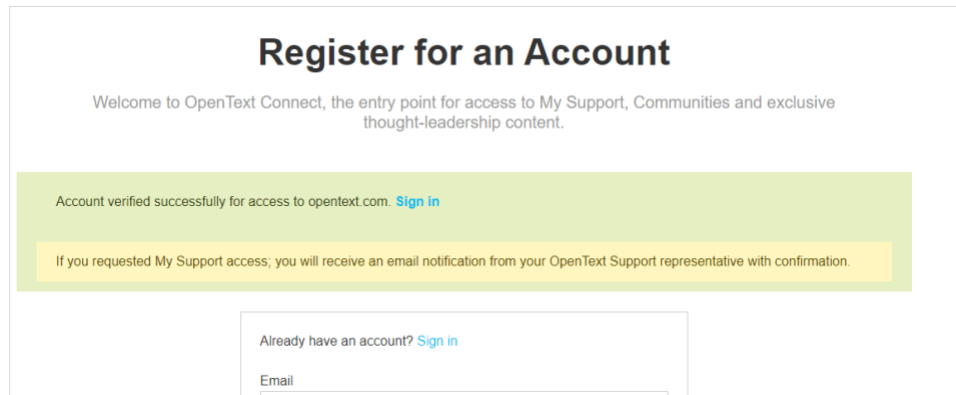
Register for an Account

Welcome to OpenText Connect, the entry point for access to My Support, Communities and exclusive thought-leadership content.

Account verified successfully for access to opentext.com. Sign in

If you requested My Support access; you will receive an email notification from your OpenText Support representative with confirmation.

Already have an account? Sign in

Email